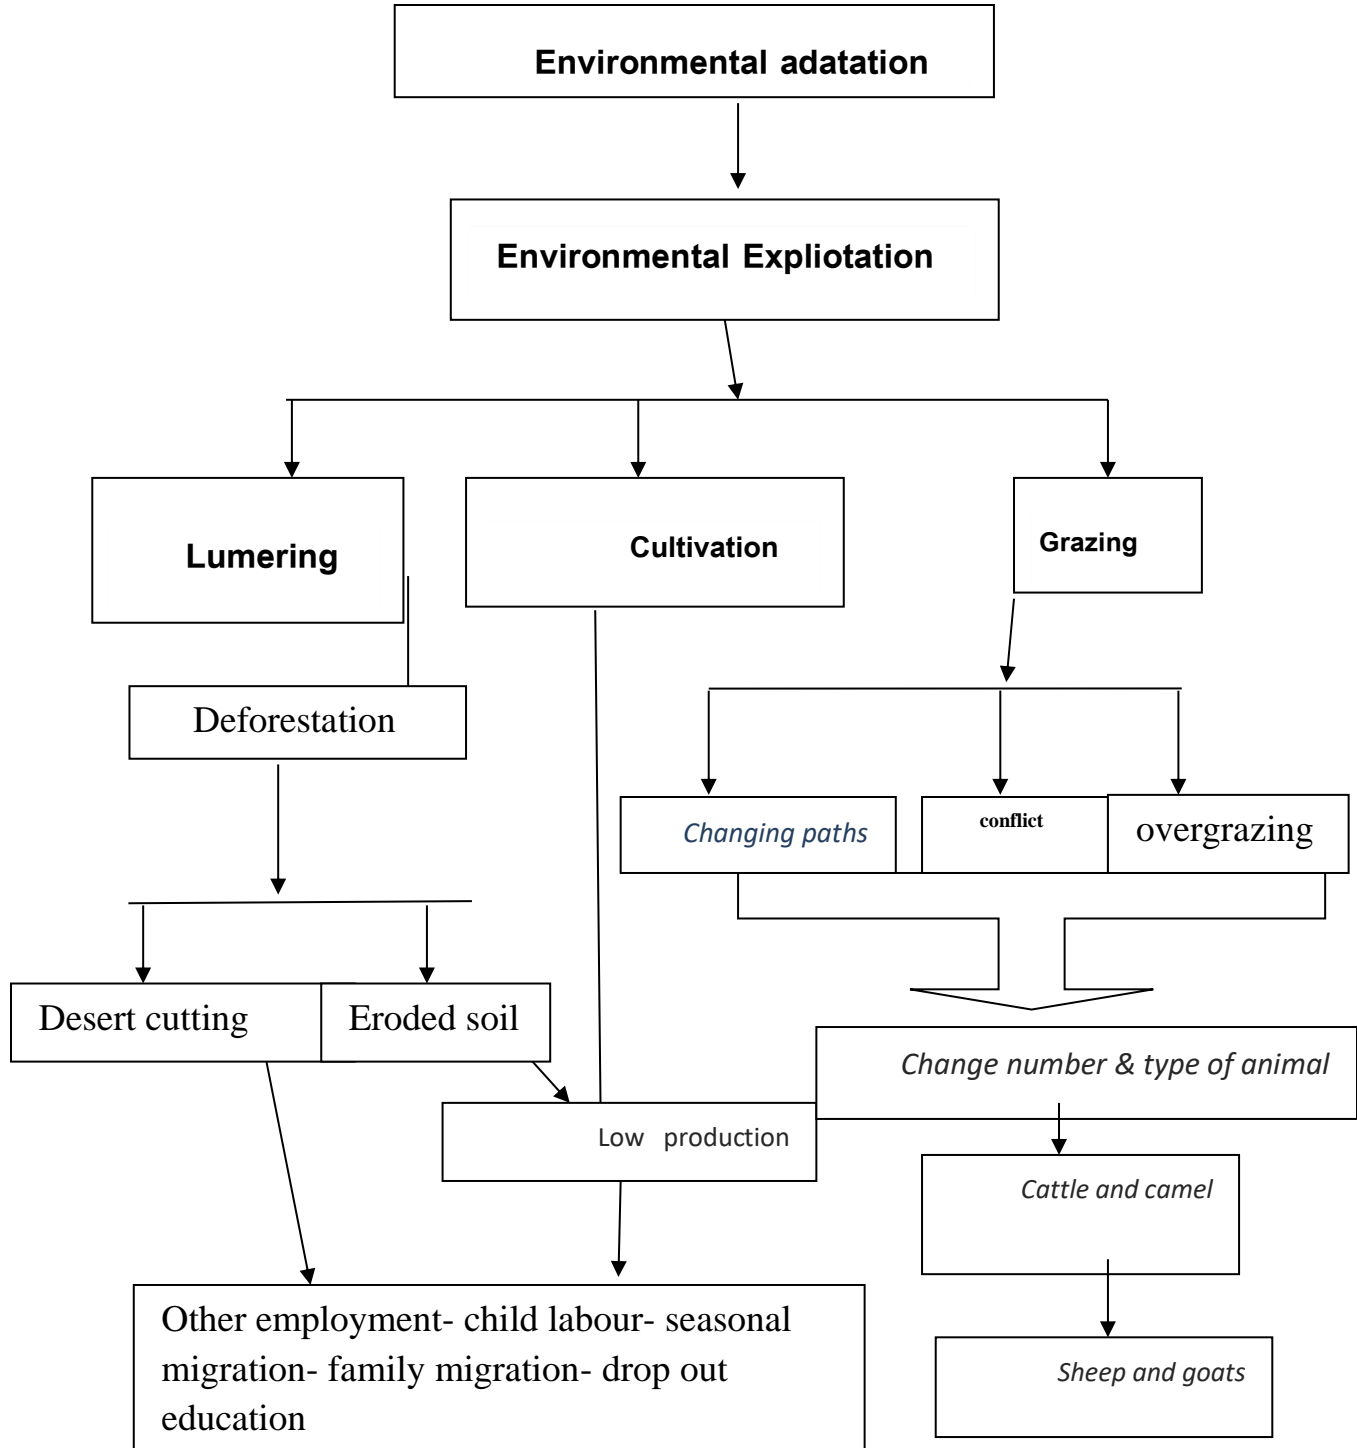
Environmental adatation

Environmental Expliotation

Lumering

Cultivation

Grazing

Deforestation

Changing paths

conflict

overgrazing

Desert cutting

Eroded soil

Change number & type of animal

Low production

Cattle and camel

Sheep and goats

Other employment- child labour- seasonal migration- family migration- drop out education